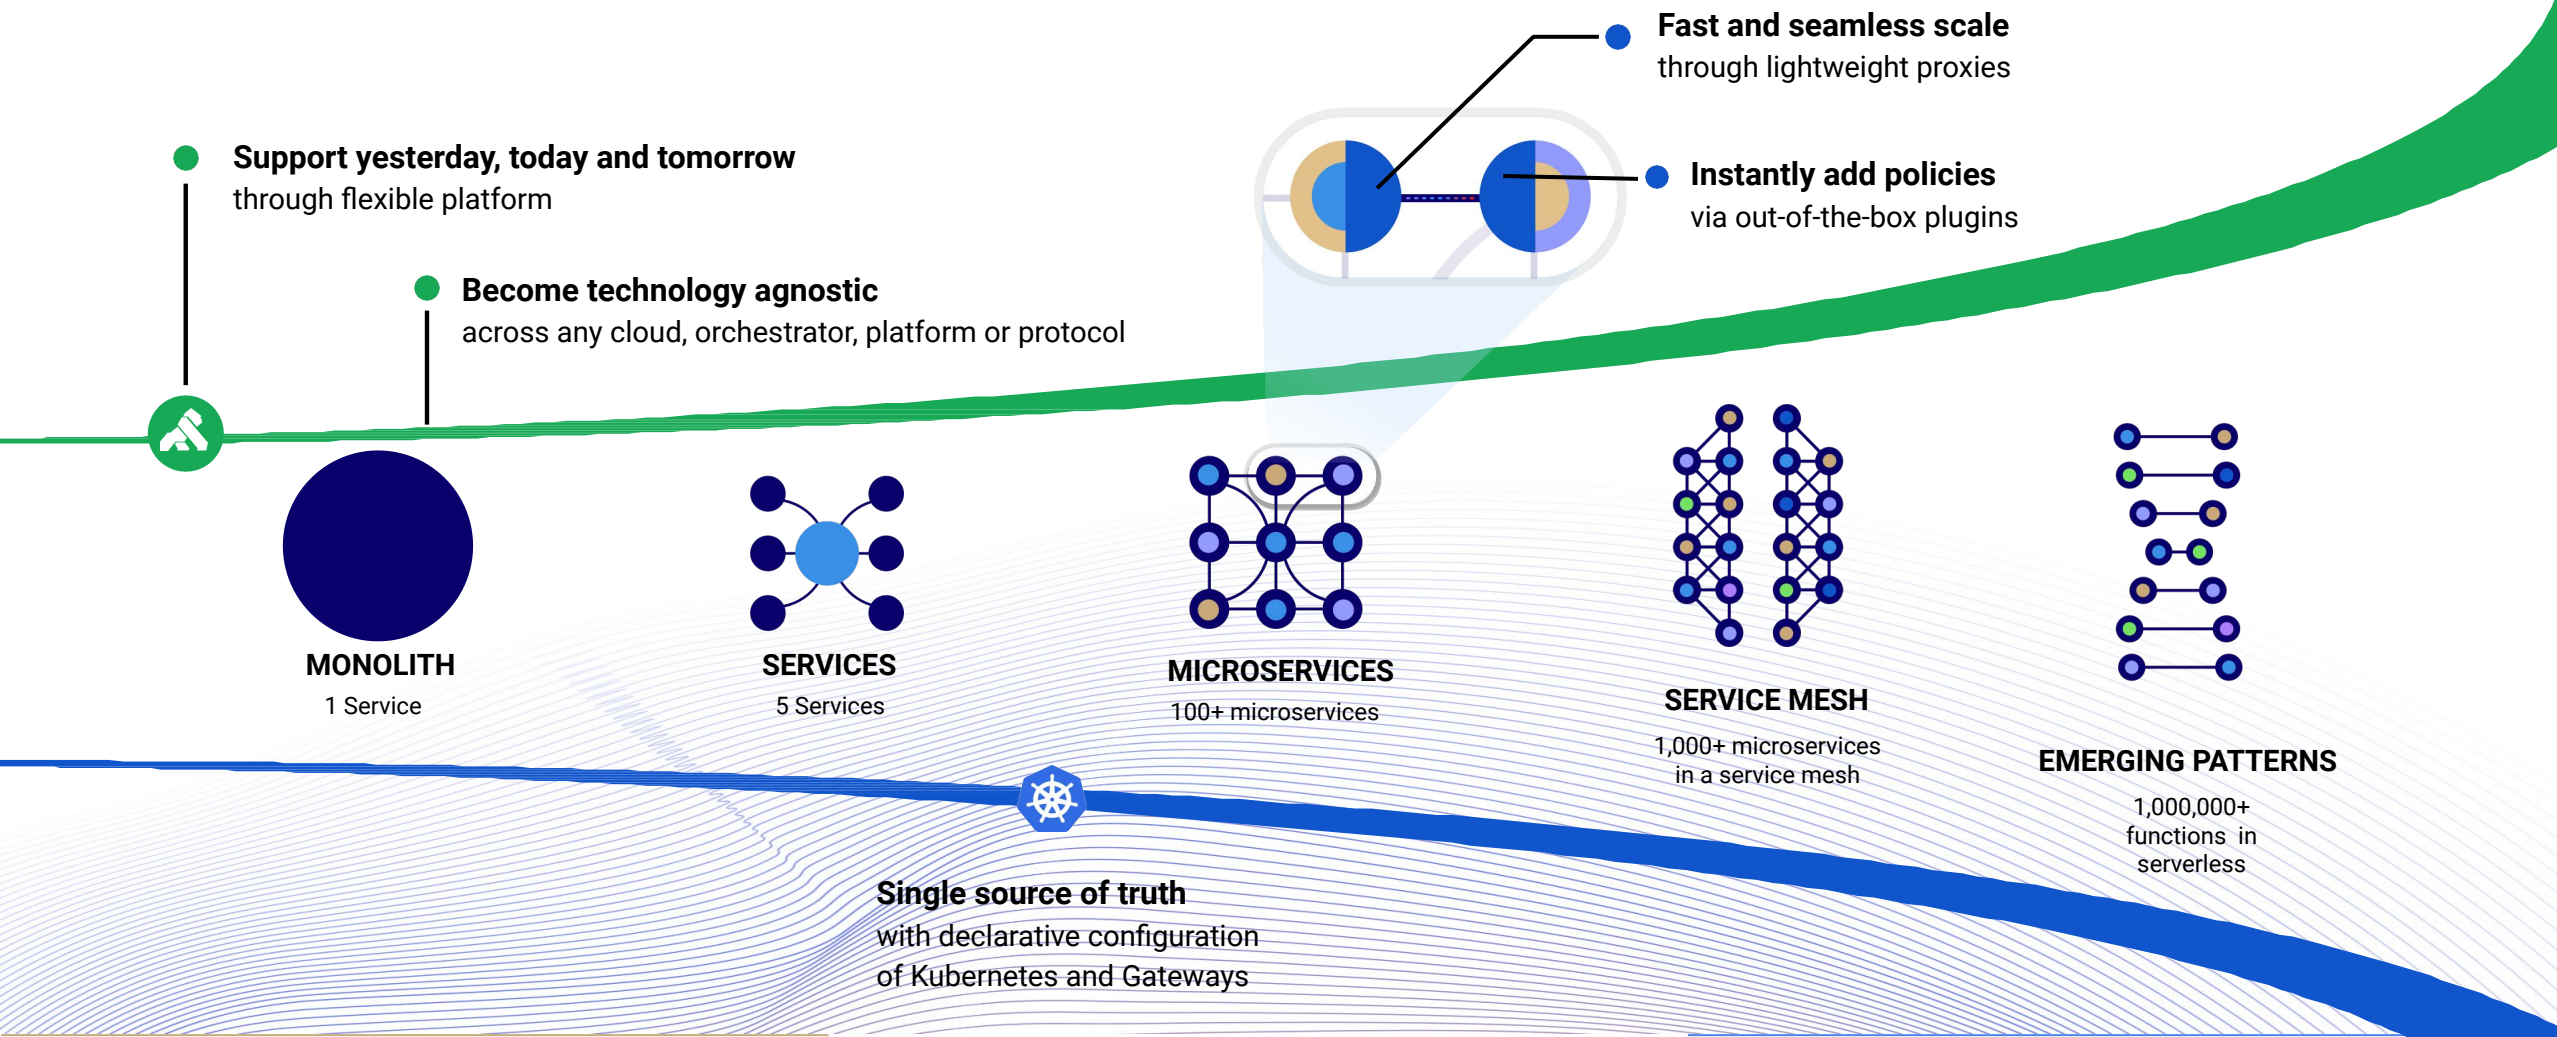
Fast and seamless scale
through lightweight proxies

Support yesterday, today and tomorrow
through flexible platform

Instantly add policies
via out-of-the-box plugins

Become technology agnostic
across any cloud, orchestrator, platform or protocol

MONOLITH
1 Service

SERVICES
5 Services

MICROSERVICES
100+ microservices

SERVICE MESH
1,000+ microservices in a service mesh

EMERGING PATTERNS
1,000,000+ functions in serverless

Single source of truth
with declarative configuration of Kubernetes and Gateways